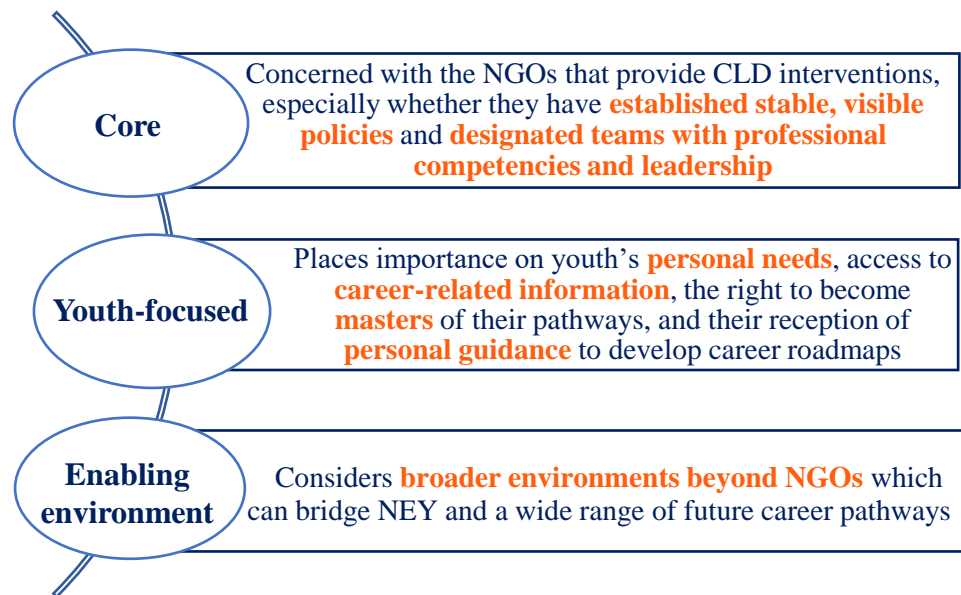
Core

Concerned with the NGOs that provide CLD interventions, especially whether they have established stable, visible policies and designated teams with professional competencies and leadership

Youth-focused

Places importance on youth's personal needs, access to career-related information, the right to become masters of their pathways, and their reception of personal guidance to develop career roadmaps

Enabling environment

Considers broader environments beyond NGOs which can bridge NEY and a wide range of future career pathways